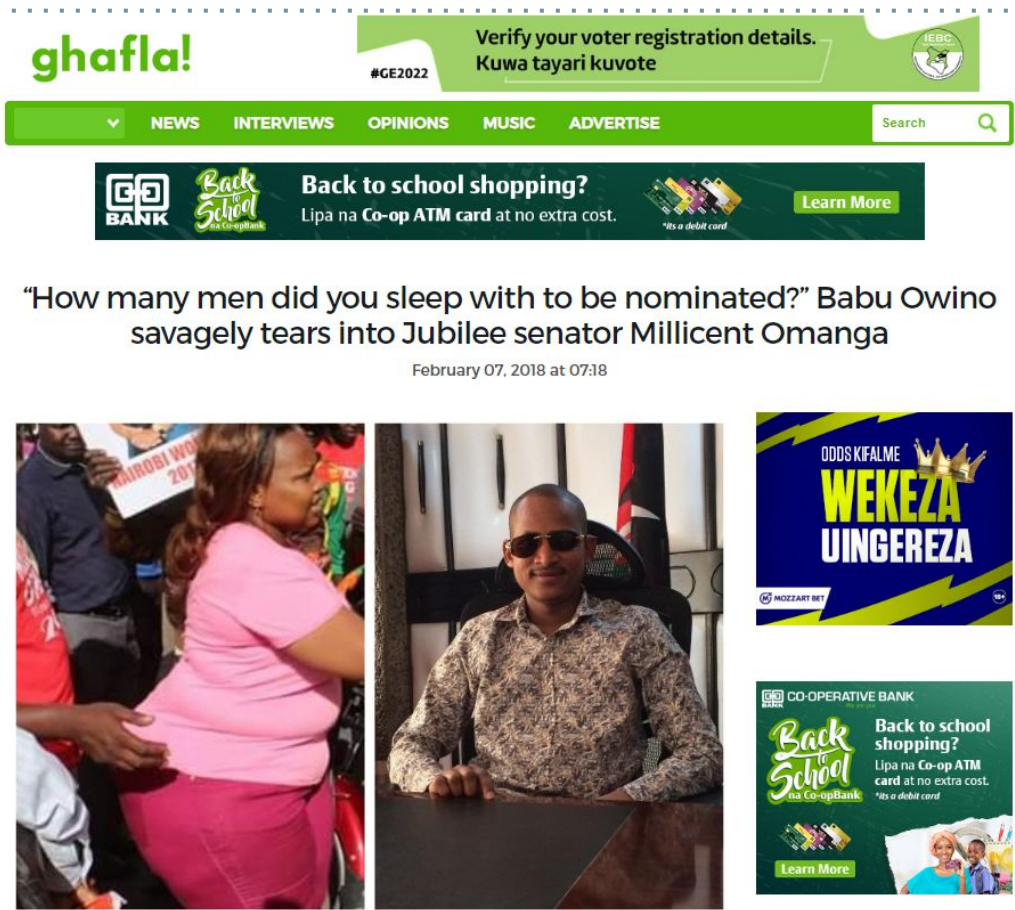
ghafla!

Verify your voter registration details.
Kuwa tayari kuvote
#GE2022
IEBC

NEWS INTERVIEWS OPINIONS MUSIC ADVERTISE
Search

CO-OP BANK
Back to School na Co-opBank
Back to school shopping?
Lipa na Co-op ATM card at no extra cost.
*its a debit card
Learn More

"How many men did you sleep with to be nominated?" Babu Owino savagely tears into Jubilee senator Millicent Omanga

February 07, 2018 at 07:18

NAIROBI WO 201

ODDS KIFALME
WEKEZA
UINGEREZA
MOZZART BET
18+

CO-OPERATIVE BANK
We are you
Back to School na Co-opBank
Back to school shopping?
Lipa na Co-op ATM card at no extra cost.
*its a debit card
Learn More